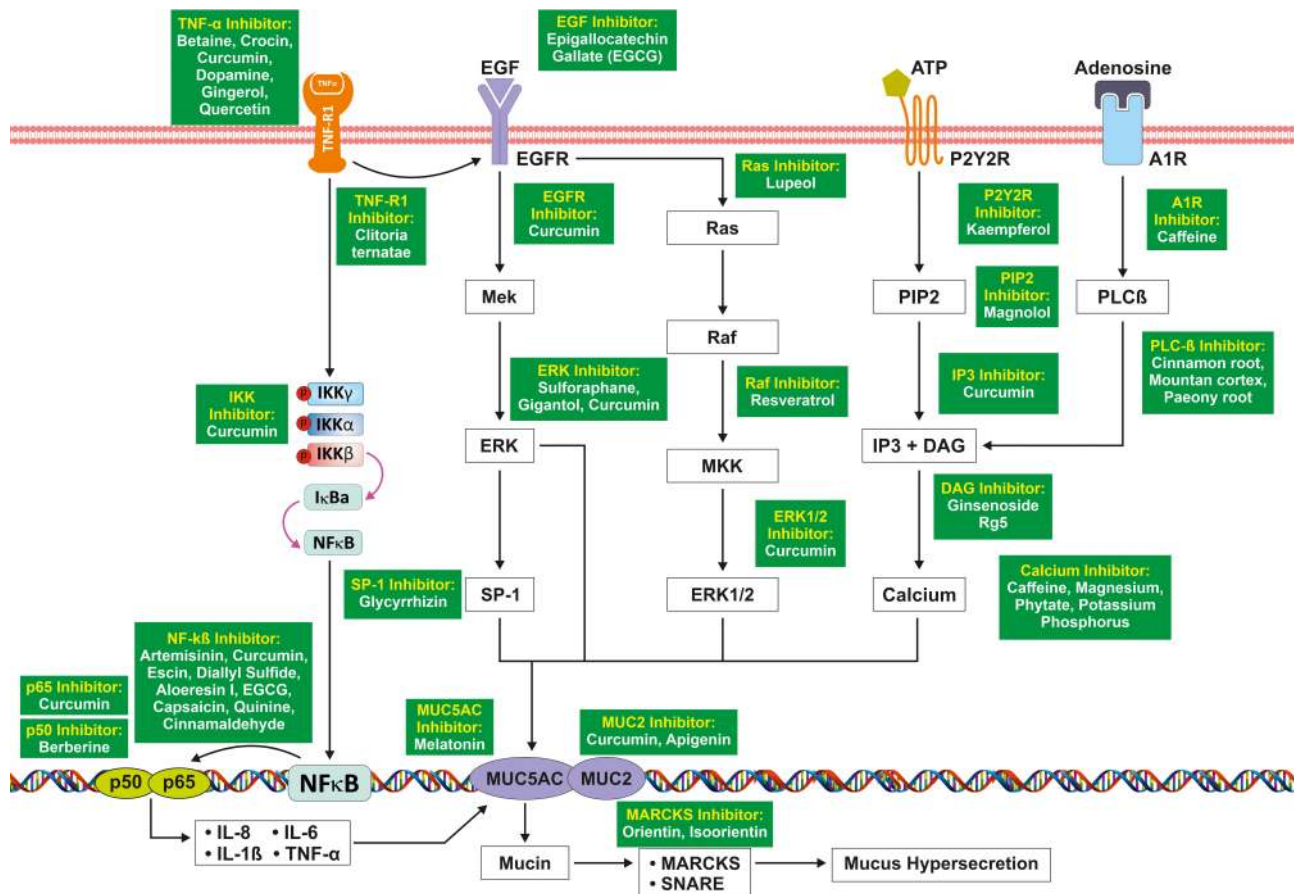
TNF-α Inhibitor: Betaine, Crocin, Curcumin, Dopamine, Gingerol, Quercetin

TNFα

TNF-R1

EGF Inhibitor: Epigallocatechin Gallate (EGCG)

EGF

EGFR

ATP

P2Y2R

Adenosine

A1R

TNF-R1 Inhibitor: Clitoria ternatae

EGFR Inhibitor: Curcumin

Ras Inhibitor: Lupeol

Ras

P2Y2R Inhibitor: Kaempferol

A1R Inhibitor: Caffeine

Mek

PIP2

PIP2 Inhibitor: Magnolol

PLCß

Raf

ERK Inhibitor: Sulforaphane, Gigantol, Curcumin

Raf Inhibitor: Resveratrol

IP3 Inhibitor: Curcumin

PLC-ß Inhibitor: Cinnamon root, Mountan cortex, Paeony root

IKK Inhibitor: Curcumin

IKKγ

IKKα

IKKβ

ERK

MKK

IP3 + DAG

IκBa

NFκB

DAG Inhibitor: Ginsenoside Rg5

ERK1/2 Inhibitor: Curcumin

SP-1 Inhibitor: Glycyrrhizin

SP-1

ERK1/2

Calcium

Calcium Inhibitor: Caffeine, Magnesium, Phytate, Potassium Phosphorus

NF-kß Inhibitor: Artemisinin, Curcumin, Escin, Diallyl Sulfide, Aloeresin I, EGCG, Capsaicin, Quinine, Cinnamaldehyde

p65 Inhibitor: Curcumin

p50 Inhibitor: Berberine

MUC5AC Inhibitor: Melatonin

MUC2 Inhibitor: Curcumin, Apigenin

p50

p65

NFκB

MUC5AC

MUC2

MARCKS Inhibitor: Orientin, Isoorientin

• IL-8 • IL-6
• IL-1ß • TNF-α

Mucin

• MARCKS
• SNARE

Mucus Hypersecretion